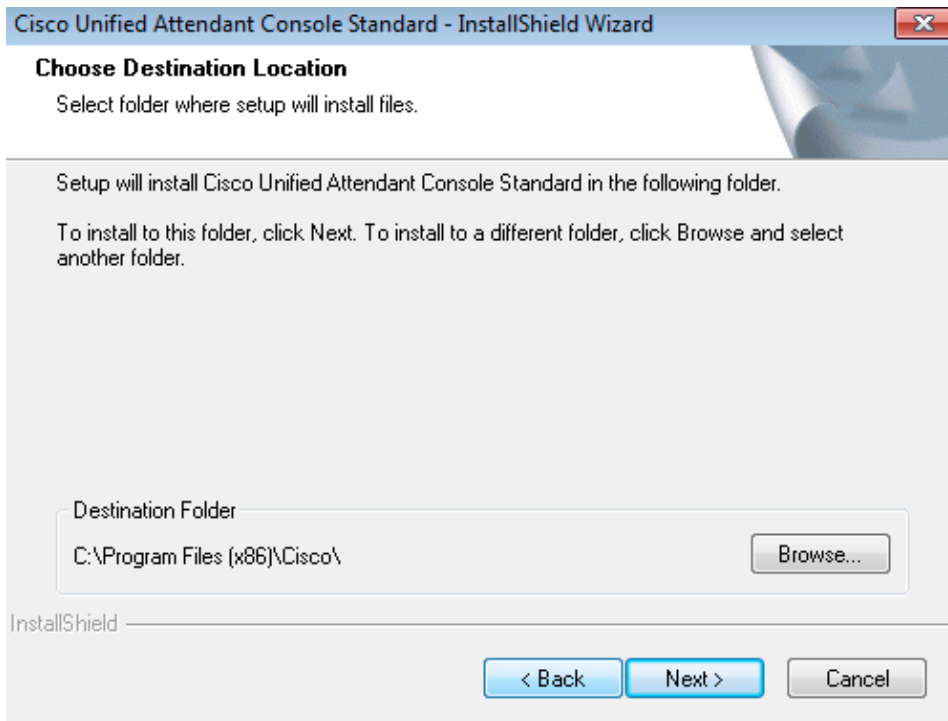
Cisco Unified Attendant Console Standard - InstallShield Wizard

Choose Destination Location

Select folder where setup will install files.

Setup will install Cisco Unified Attendant Console Standard in the following folder.

To install to this folder, click Next. To install to a different folder, click Browse and select another folder.

Destination Folder

C:\Program Files (x86)\Cisco\

Browse...

InstallShield

< Back

Next >

Cancel